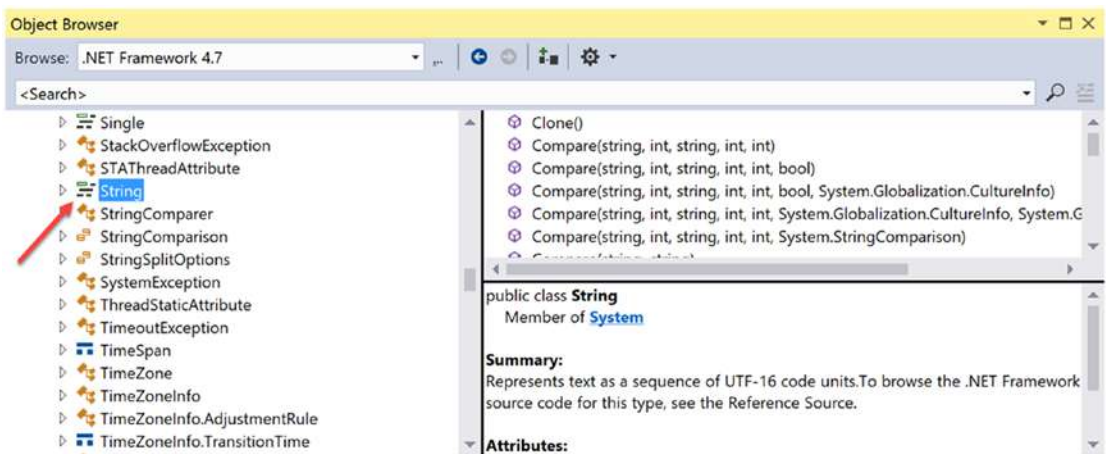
Object Browser

Browse: .NET Framework 4.7

<Search>

Single
StackOverflowException
STAThreadAttribute
String
StringComparer
StringComparison
StringSplitOptions
SystemException
ThreadStaticAttribute
TimeoutException
TimeSpan
TimeZone
TimeZoneInfo
TimeZoneInfo.AdjustmentRule
TimeZoneInfo.TransitionTime

Clone()
Compare(string, int, string, int, int)
Compare(string, int, string, int, int, bool)
Compare(string, int, string, int, int, bool, System.Globalization.CultureInfo)
Compare(string, int, string, int, int, System.Globalization.CultureInfo, System.G
Compare(string, int, string, int, int, System.StringComparison)
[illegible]

public class **String**
Member of **System**

**Summary:**
Represents text as a sequence of UTF-16 code units.To browse the .NET Framework source code for this type, see the Reference Source.

**Attributes:**